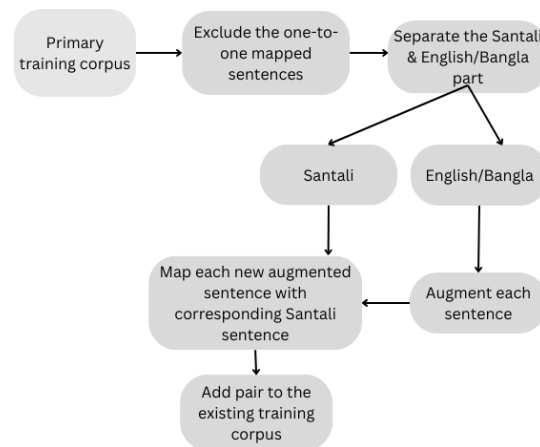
Primary training corpus

Exclude the one-to-one mapped sentences

Separate the Santali & English/Bangla part

Santali

English/Bangla

Augment each sentence

Map each new augmented sentence with corresponding Santali sentence

Add pair to the existing training corpus